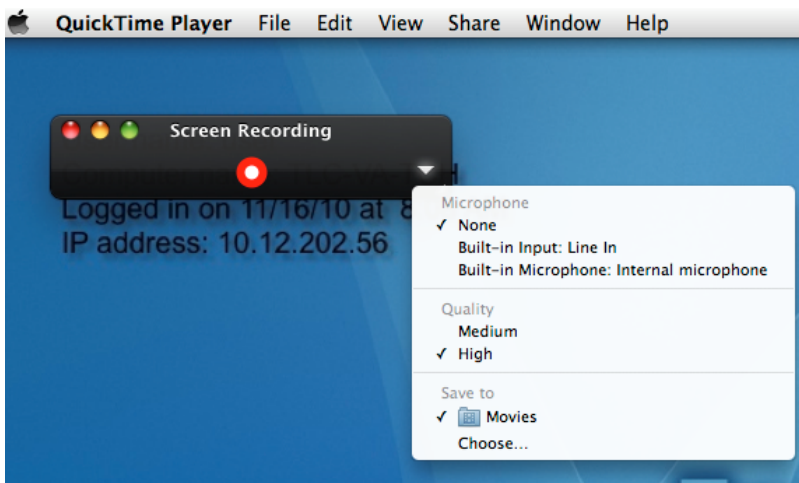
QuickTime Player File Edit View Share Window Help

Screen Recording

Logged in on 11/16/10 at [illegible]
IP address: 10.12.202.56

Microphone
✓ None
Built-in Input: Line In
Built-in Microphone: Internal microphone

Quality
Medium
✓ High

Save to
✓ Movies
Choose...